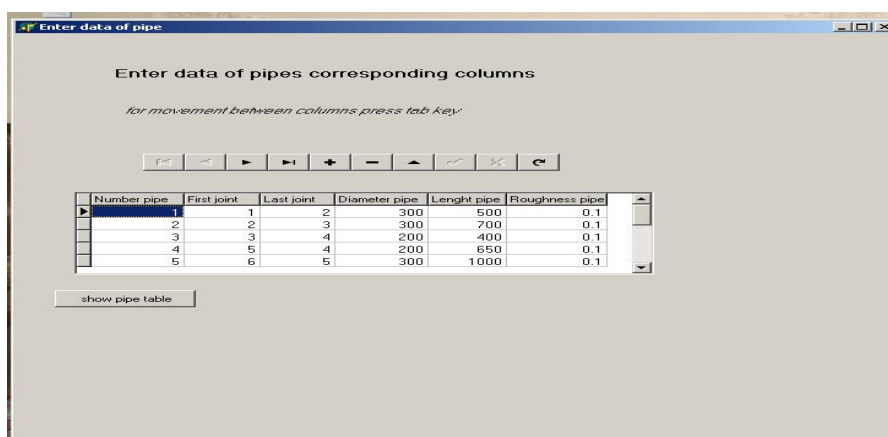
Enter data of pipe

Enter data of pipes corresponding columns

for movement between columns press tab key

| Number pipe | First joint | Last joint | Diameter pipe | Lenght pipe | Roughness pipe |
|---|---|---|---|---|---|
| 1 | 1 | 2 | 300 | 500 | 0.1 |
| 2 | 2 | 3 | 300 | 700 | 0.1 |
| 3 | 3 | 4 | 200 | 400 | 0.1 |
| 4 | 5 | 4 | 200 | 650 | 0.1 |
| 5 | 6 | 5 | 300 | 1000 | 0.1 |

show pipe table